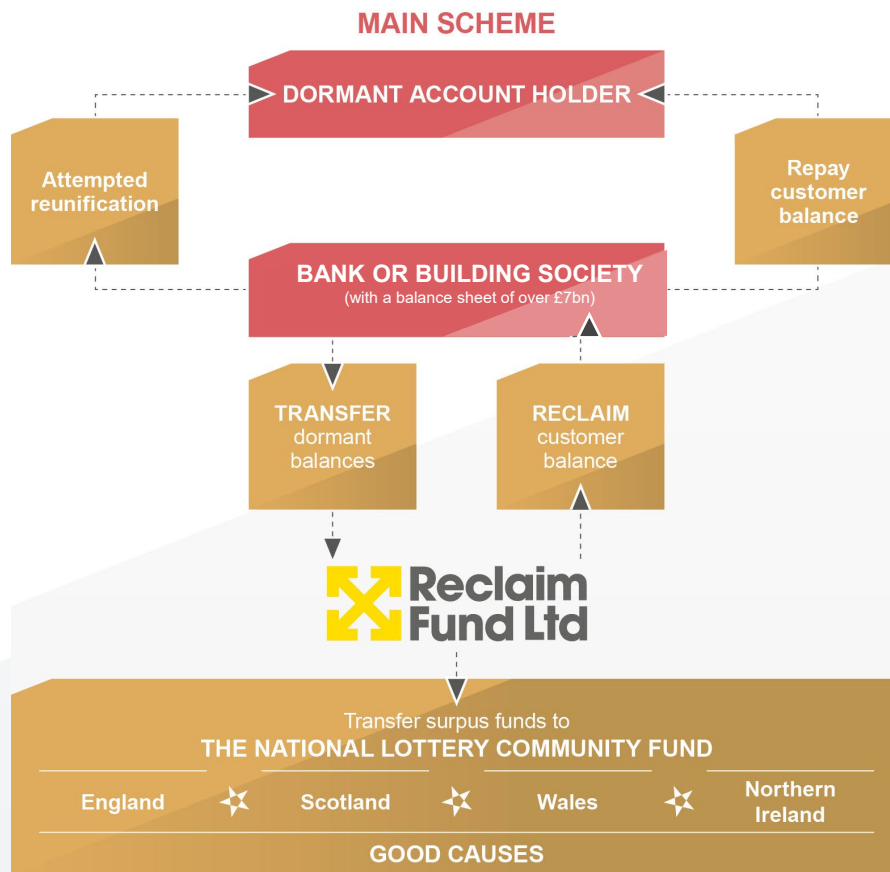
MAIN SCHEME

DORMANT ACCOUNT HOLDER

Attempted reunification

Repay customer balance

BANK OR BUILDING SOCIETY
(with a balance sheet of over £7bn)

TRANSFER dormant balances

RECLAIM customer balance

Reclaim Fund Ltd

Transfer surpus funds to
THE NATIONAL LOTTERY COMMUNITY FUND

England Scotland Wales Northern Ireland

GOOD CAUSES